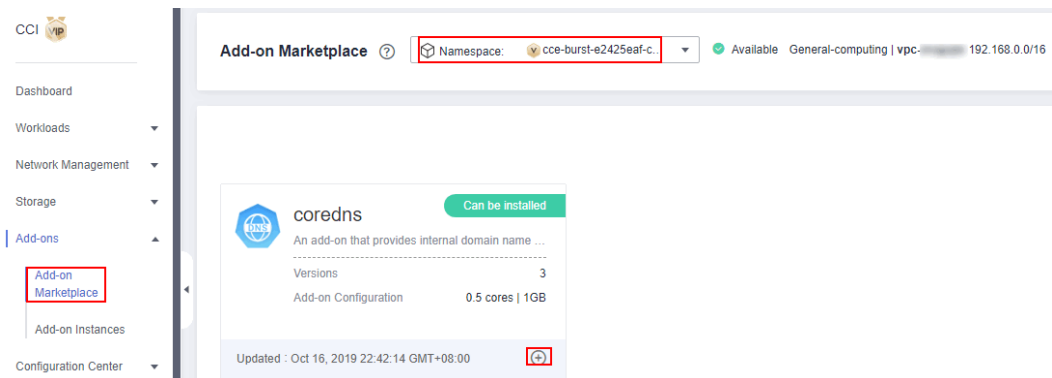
CCI VIP

Dashboard

Workloads

Network Management

Storage

Add-ons

Add-on Marketplace

Add-on Instances

Configuration Center

Add-on Marketplace

Namespace: cce-burst-e2425eaf-c...

Available General-computing | vpc-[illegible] 192.168.0.0/16

coredns

Can be installed

DNS

An add-on that provides internal domain name ...

Versions 3

Add-on Configuration 0.5 cores | 1GB

Updated : Oct 16, 2019 22:42:14 GMT+08:00